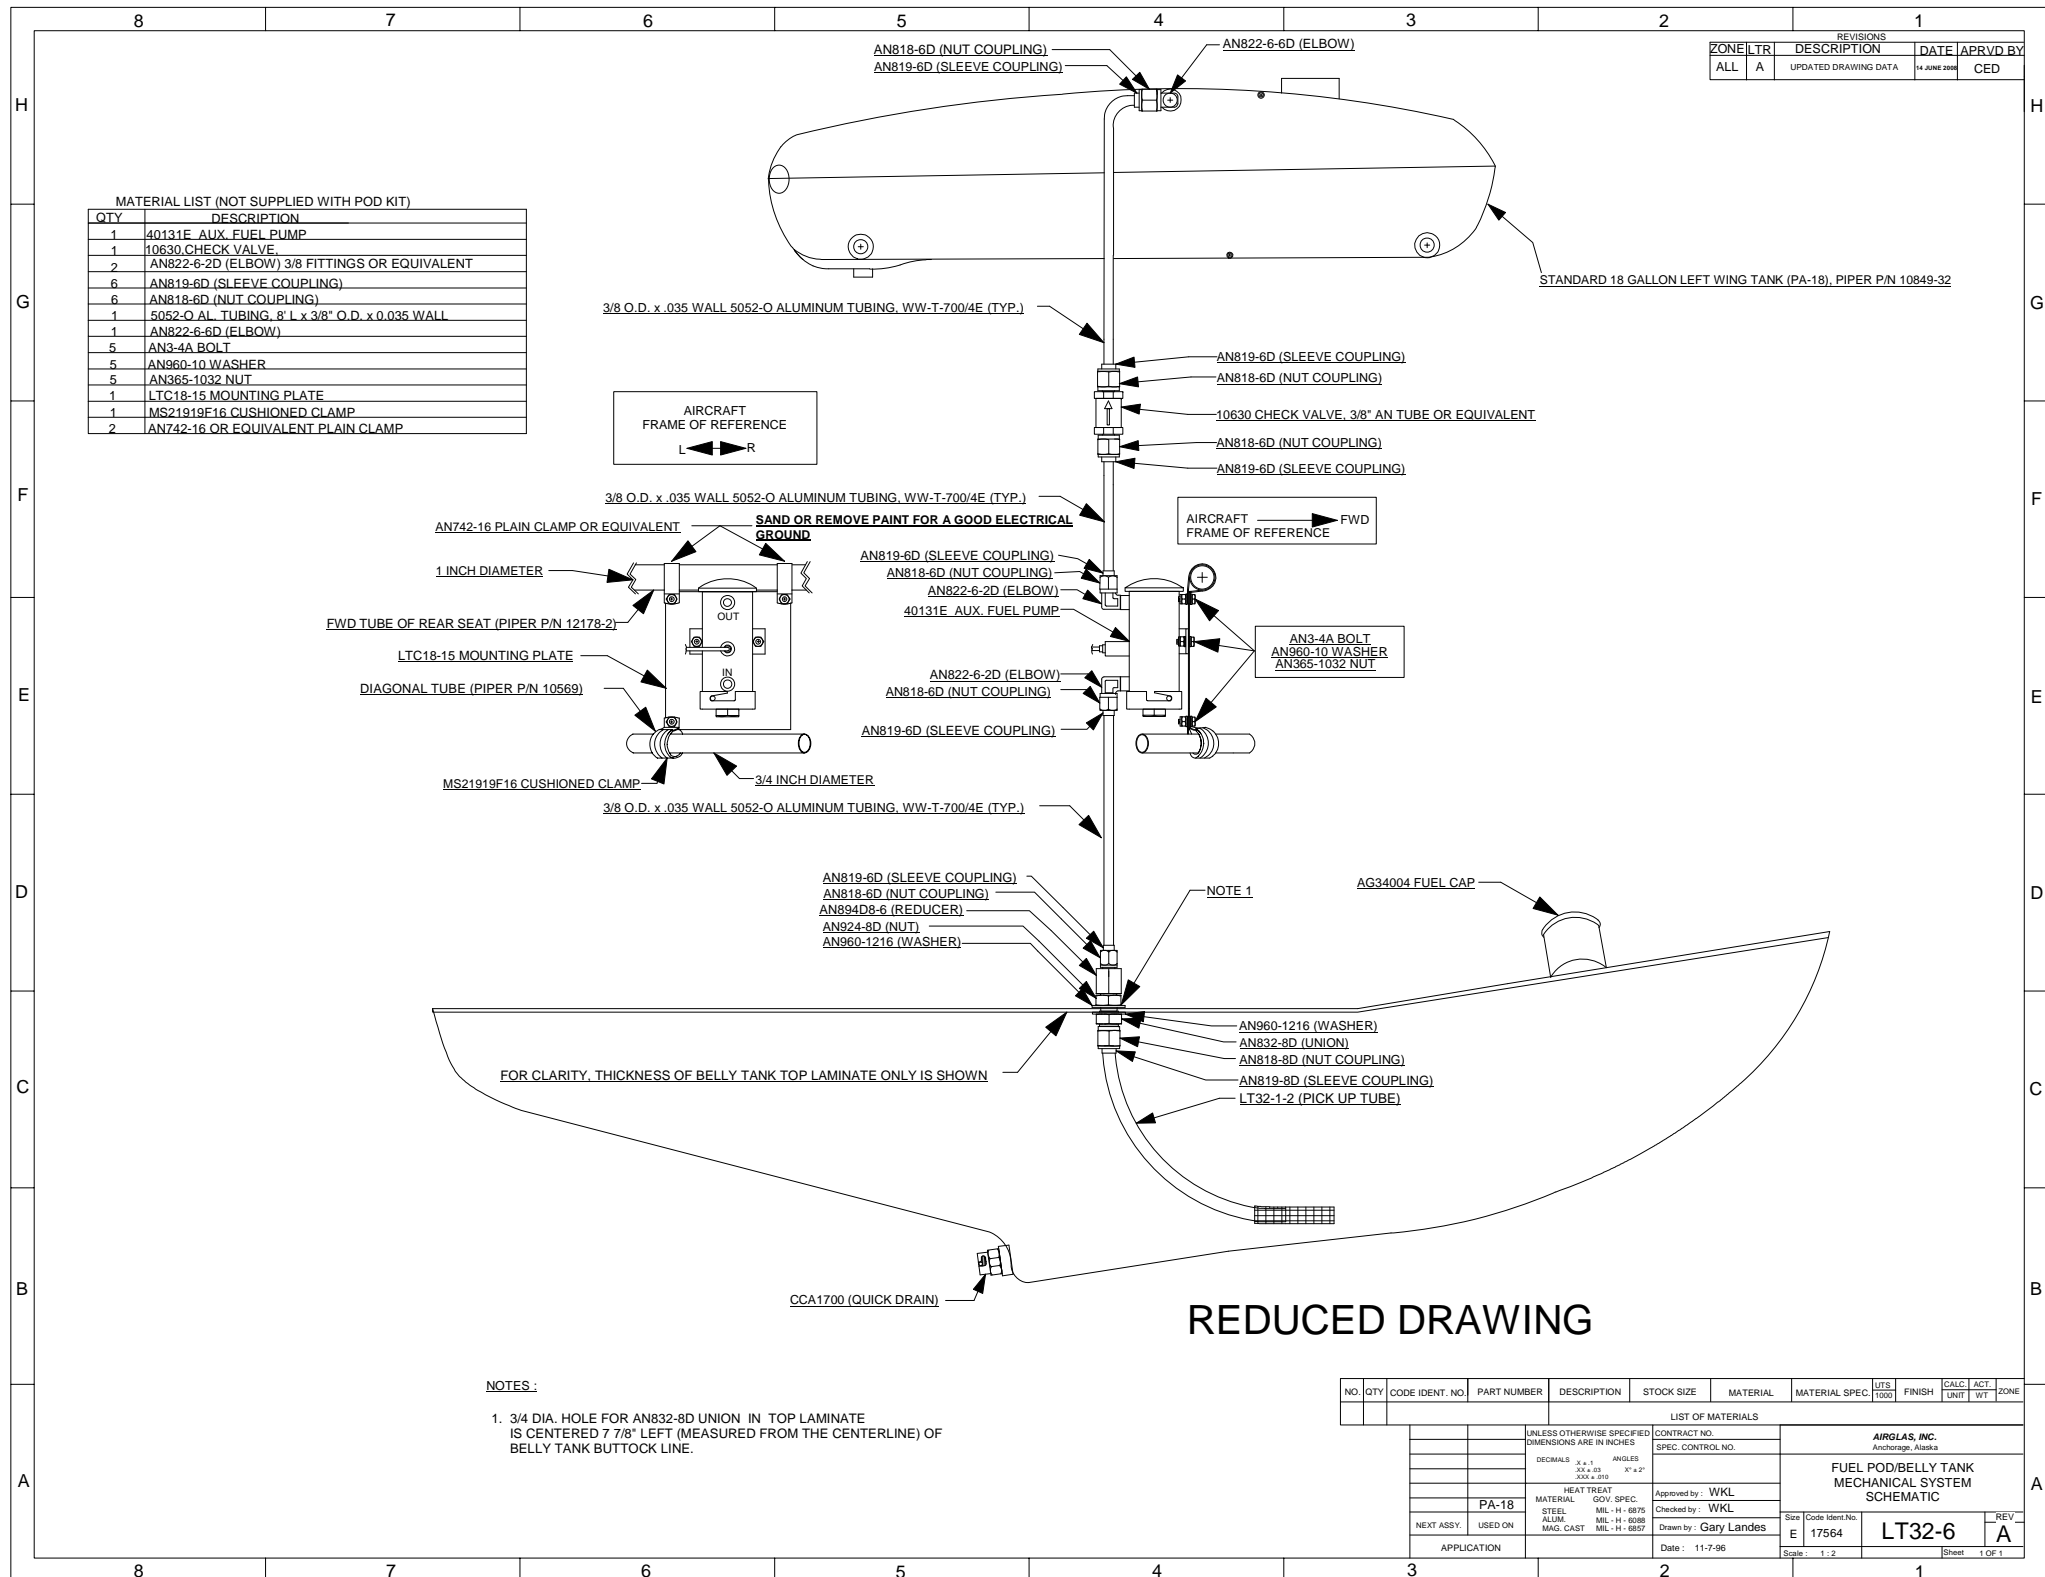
8 7 6 5 4 3 2 1

REVISIONS

| ZONE | LTR | DESCRIPTION | DATE | APRVD BY |
|---|---|---|---|---|
| ALL | A | UPDATED DRAWING DATA | 14 JUNE 2008 | CED |

H

AN818-6D (NUT COUPLING)
AN819-6D (SLEEVE COUPLING)
AN822-6-6D (ELBOW)

MATERIAL LIST (NOT SUPPLIED WITH POD KIT)

| QTY | DESCRIPTION |
|---|---|
| 1 | 40131E AUX. FUEL PUMP |
| 1 | 10630.CHECK VALVE. |
| 2 | AN822-6-2D (ELBOW) 3/8 FITTINGS OR EQUIVALENT |
| 6 | AN819-6D (SLEEVE COUPLING) |
| 6 | AN818-6D (NUT COUPLING) |
| 1 | 5052-O AL. TUBING, 8' L x 3/8" O.D. x 0.035 WALL |
| 1 | AN822-6-6D (ELBOW) |
| 5 | AN3-4A BOLT |
| 5 | AN960-10 WASHER |
| 5 | AN365-1032 NUT |
| 1 | LTC18-15 MOUNTING PLATE |
| 1 | MS21919F16 CUSHIONED CLAMP |
| 2 | AN742-16 OR EQUIVALENT PLAIN CLAMP |

G

STANDARD 18 GALLON LEFT WING TANK (PA-18), PIPER P/N 10849-32

3/8 O.D. x .035 WALL 5052-O ALUMINUM TUBING, WW-T-700/4E (TYP.)

AN819-6D (SLEEVE COUPLING)
AN818-6D (NUT COUPLING)
10630 CHECK VALVE, 3/8" AN TUBE OR EQUIVALENT
AN818-6D (NUT COUPLING)
AN819-6D (SLEEVE COUPLING)

AIRCRAFT
FRAME OF REFERENCE
L R

F

3/8 O.D. x .035 WALL 5052-O ALUMINUM TUBING, WW-T-700/4E (TYP.)

AN742-16 PLAIN CLAMP OR EQUIVALENT
SAND OR REMOVE PAINT FOR A GOOD ELECTRICAL GROUND

AIRCRAFT FWD
FRAME OF REFERENCE

1 INCH DIAMETER
AN819-6D (SLEEVE COUPLING)
AN818-6D (NUT COUPLING)
AN822-6-2D (ELBOW)
40131E AUX. FUEL PUMP
FWD TUBE OF REAR SEAT (PIPER P/N 12178-2)
OUT
IN
LTC18-15 MOUNTING PLATE

AN3-4A BOLT
AN960-10 WASHER
AN365-1032 NUT

E

AN822-6-2D (ELBOW)
AN818-6D (NUT COUPLING)
DIAGONAL TUBE (PIPER P/N 10569)
AN819-6D (SLEEVE COUPLING)
MS21919F16 CUSHIONED CLAMP
3/4 INCH DIAMETER

3/8 O.D. x .035 WALL 5052-O ALUMINUM TUBING, WW-T-700/4E (TYP.)

D

AN819-6D (SLEEVE COUPLING)
AN818-6D (NUT COUPLING)
AN894D8-6 (REDUCER)
AN924-8D (NUT)
AN960-1216 (WASHER)
NOTE 1
AG34004 FUEL CAP

AN960-1216 (WASHER)
AN832-8D (UNION)
AN818-8D (NUT COUPLING)
AN819-8D (SLEEVE COUPLING)
LT32-1-2 (PICK UP TUBE)

C

FOR CLARITY, THICKNESS OF BELLY TANK TOP LAMINATE ONLY IS SHOWN

B

CCA1700 (QUICK DRAIN)

REDUCED DRAWING

NOTES :

1. 3/4 DIA. HOLE FOR AN832-8D UNION IN TOP LAMINATE IS CENTERED 7 7/8" LEFT (MEASURED FROM THE CENTERLINE) OF BELLY TANK BUTTOCK LINE.

| NO. | QTY | CODE IDENT. NO. | PART NUMBER | DESCRIPTION | STOCK SIZE | MATERIAL | MATERIAL SPEC. | UTS 1000 | FINISH | CALC. UNIT | ACT. WT | ZONE |
|---|---|---|---|---|---|---|---|---|---|---|---|---|

LIST OF MATERIALS

UNLESS OTHERWISE SPECIFIED DIMENSIONS ARE IN INCHES
DECIMALS .X ± .1 .XX ± .03 .XXX ± .010 ANGLES X° ± 2°
HEAT TREAT
MATERIAL GOV. SPEC.
STEEL MIL - H - 6875
ALUM. MIL - H - 6088
MAG. CAST MIL - H - 6857
PA-18
NEXT ASSY. USED ON
APPLICATION
CONTRACT NO.
SPEC. CONTROL NO.
Approved by : WKL
Checked by : WKL
Drawn by : Gary Landes
Date : 11-7-96
AIRGLAS, INC.
Anchorage, Alaska
FUEL POD/BELLY TANK MECHANICAL SYSTEM SCHEMATIC
Size E Code Ident.No. 17564 LT32-6 REV A
Scale : 1 : 2 Sheet 1 OF 1

8 7 6 5 4 3 2 1